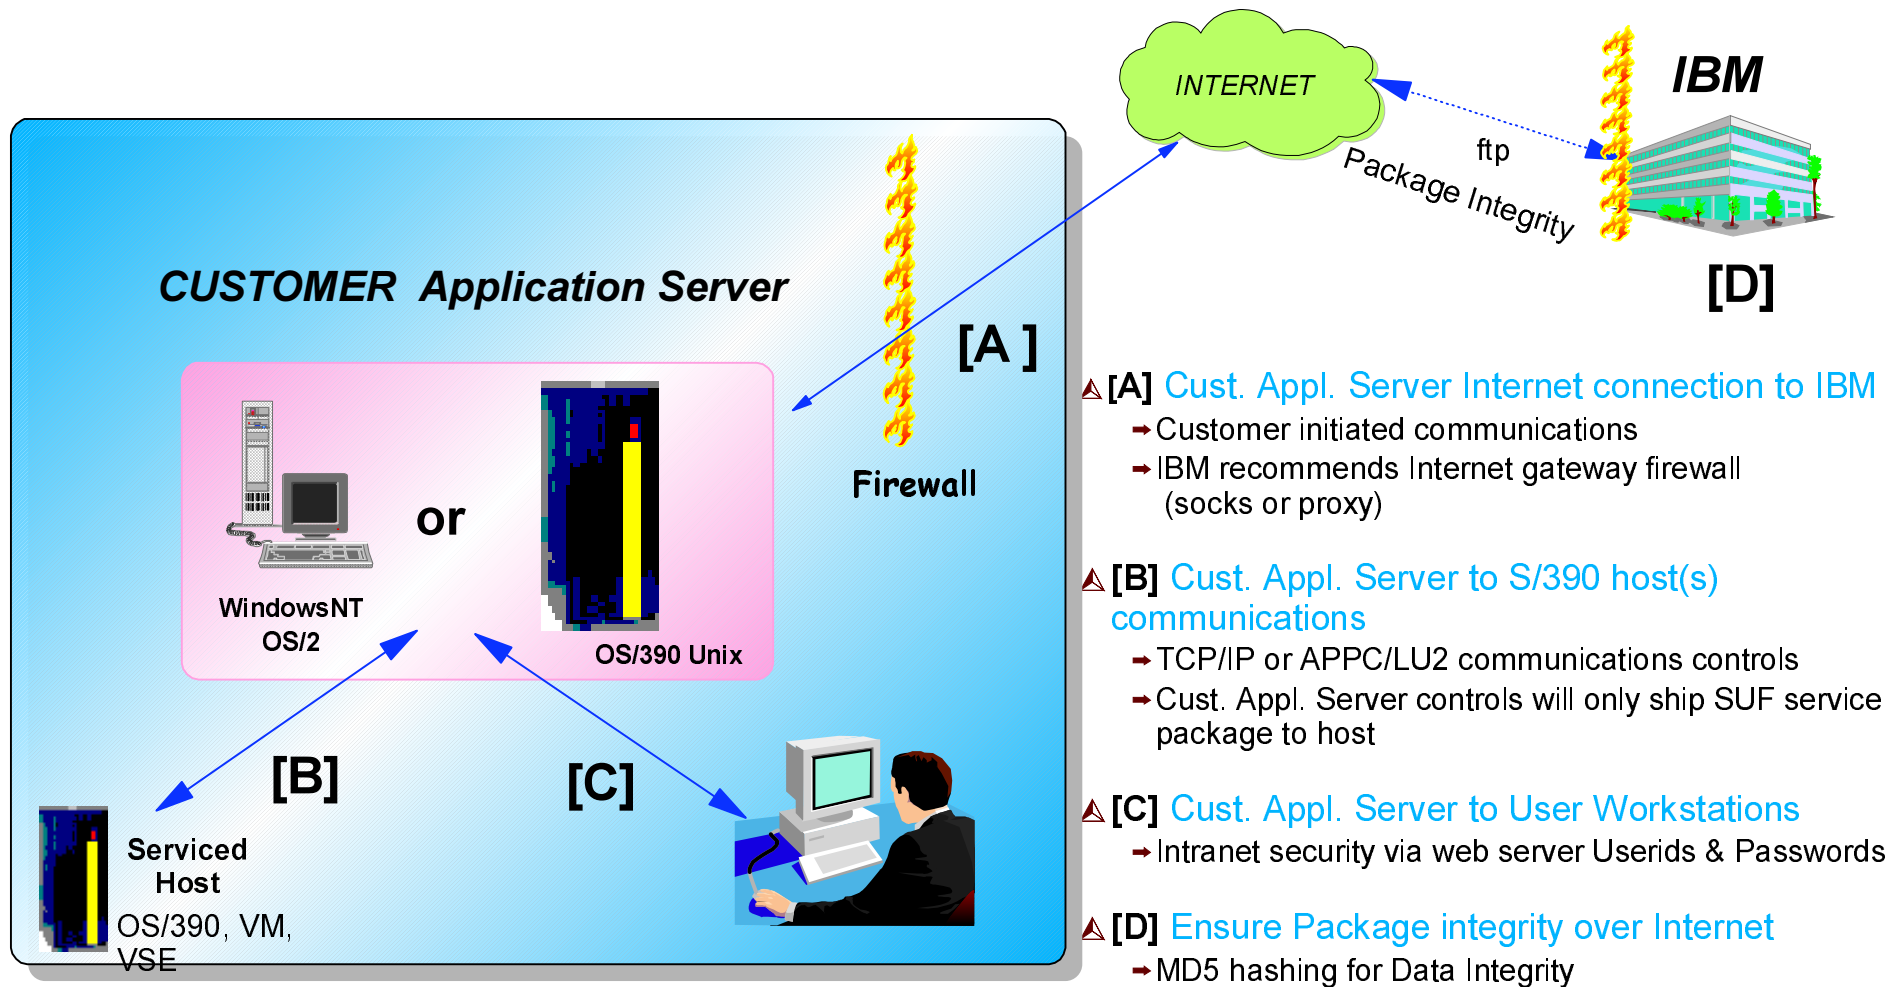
INTERNET

IBM

ftp

Package Integrity

[D]

CUSTOMER Application Server

[A ]

Firewall

WindowsNT
OS/2

or

OS/390 Unix

[B]

[C]

Serviced Host

OS/390, VM, VSE

[A] Cust. Appl. Server Internet connection to IBM
Customer initiated communications
IBM recommends Internet gateway firewall (socks or proxy)

[B] Cust. Appl. Server to S/390 host(s) communications
TCP/IP or APPC/LU2 communications controls
Cust. Appl. Server controls will only ship SUF service package to host

[C] Cust. Appl. Server to User Workstations
Intranet security via web server Userids & Passwords

[D] Ensure Package integrity over Internet
MD5 hashing for Data Integrity